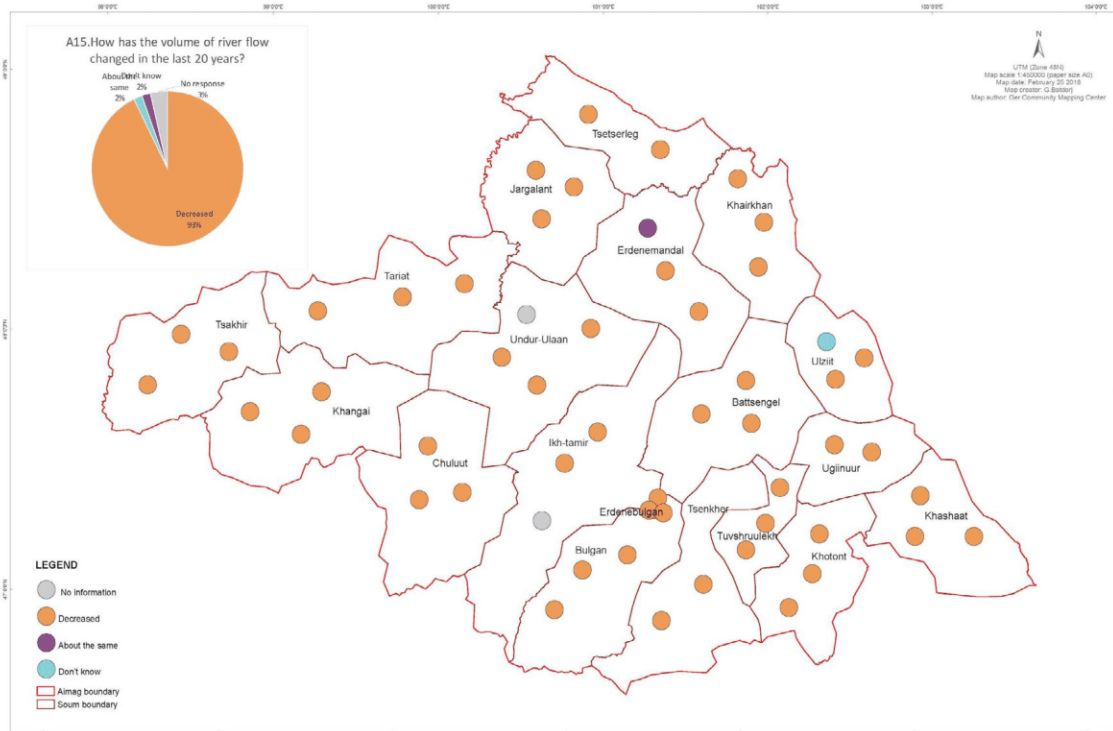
98°0'0"E 99°0'0"E 100°0'0"E 101°0'0"E 102°0'0"E 103°0'0"E 104°0'0"E

A15.How has the volume of river flow changed in the last 20 years?

About the same 2%
Don't know 2%
No response 3%
Decreased 93%

N

UTM (Zone 48N)
Map scale 1:450000 (paper size A0)
Map date: February 20 2018
Map creator: G.Bolder
Map author: Ger Community Mapping Center

48°0'0"N
47°0'0"N

Tsetserleg
Jargalant
Khairkhan
Erdenemandal
Tariat
Tsakhir
Undur-Ulaan
Ulziit
Khangai
Battsengel
Ikh-tamir
Chuluut
Ugiinuur
Erdenebulgan
Tsenkher
Khashaat
Tuvshruulekh
Bulgan
Khotont

LEGEND
No information
Decreased
About the same
Don't know
Aimag boundary
Soum boundary